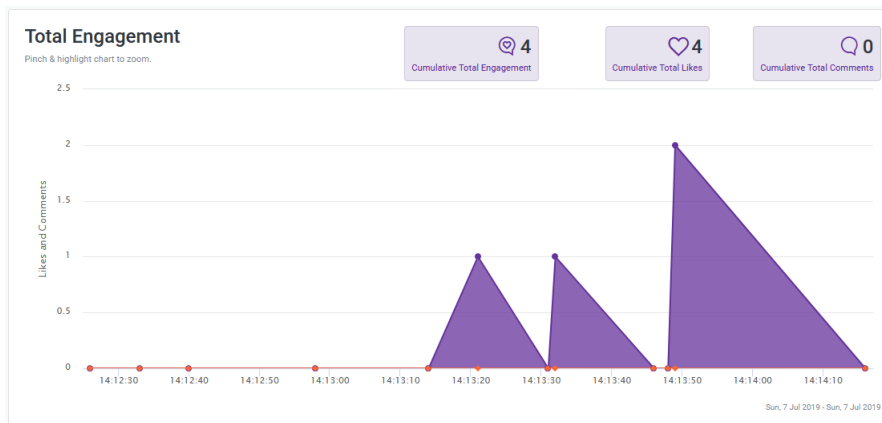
Total Engagement

Pinch & highlight chart to zoom.

4
Cumulative Total Engagement

4
Cumulative Total Likes

0
Cumulative Total Comments

Likes and Comments

2.5
2
1.5
1
0.5
0

14:12:30
14:12:40
14:12:50
14:13:00
14:13:10
14:13:20
14:13:30
14:13:40
14:13:50
14:14:00
14:14:10

Sun, 7 Jul 2019 - Sun, 7 Jul 2019